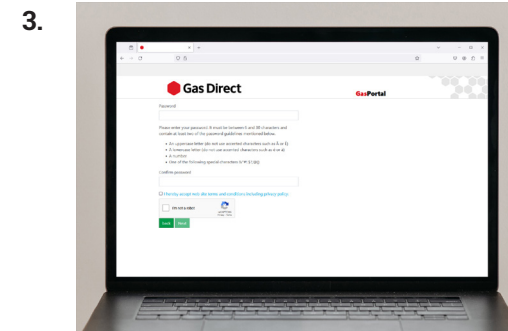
3.

Gas Direct

GasPortal

Password

Please enter your password. It must be between 8 and 30 characters and contain at least one of the password guidelines mentioned below.

• An uppercase letter (do not use accented characters such as Á or É)
• A lowercase letter (do not use accented characters such as á or é)
• A number
• One of the following special characters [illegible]

Confirm password

I hereby accept web site terms and conditions including privacy policy.

I'm not a robot

reCAPTCHA
Privacy - Terms

Back Next